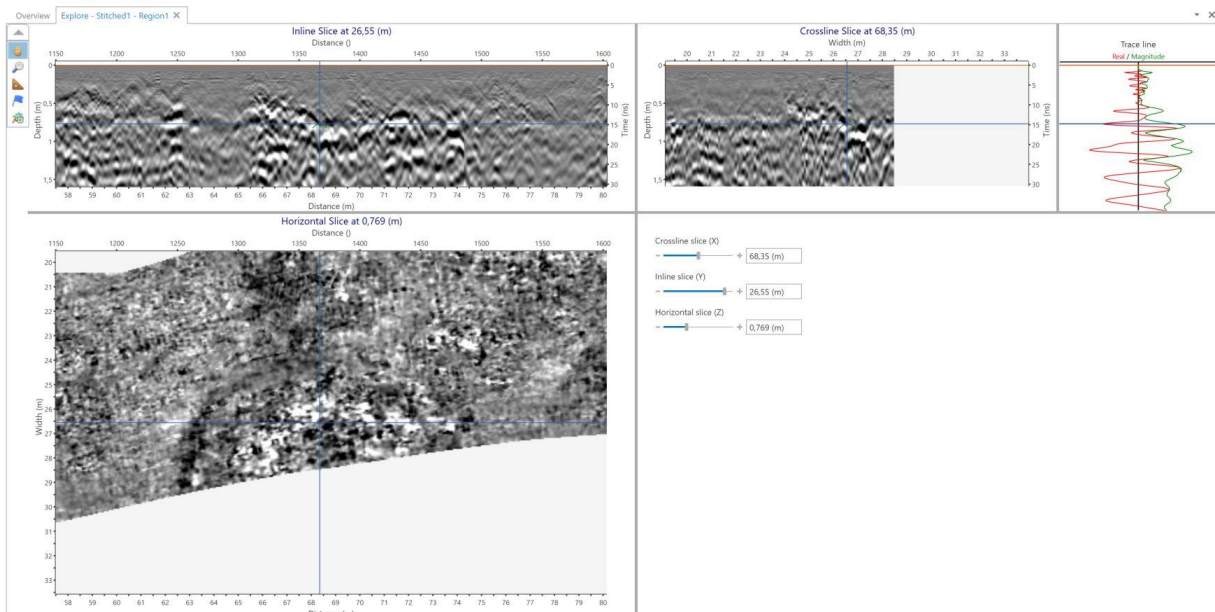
Overview Explore - Stitched1 - Region1 ×

Inline Slice at 26,55 (m)
Distance ()
1150 1200 1250 1300 1350 1400 1450 1500 1550 1600
Depth (m)
0
0,5
1
1,5
Time (ns)
0
5
10
15
20
25
30
58 59 60 61 62 63 64 65 66 67 68 69 70 71 72 73 74 75 76 77 78 79 80
Distance (m)

Crossline Slice at 68,35 (m)
Width (m)
20 21 22 23 24 25 26 27 28 29 30 31 32 33
Depth (m)
0
0,5
1
1,5
Time (ns)
0
5
10
15
20
25
30

Trace line
Real / Magnitude

Horizontal Slice at 0,769 (m)
Distance ()
1150 1200 1250 1300 1350 1400 1450 1500 1550 1600
Width (m)
20
21
22
23
24
25
26
27
28
29
30
31
32
33
58 59 60 61 62 63 64 65 66 67 68 69 70 71 72 73 74 75 76 77 78 79 80
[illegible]

Crossline slice (X)
− + 68,35 (m)
Inline slice (Y)
− + 26,55 (m)
Horizontal slice (Z)
− + 0,769 (m)